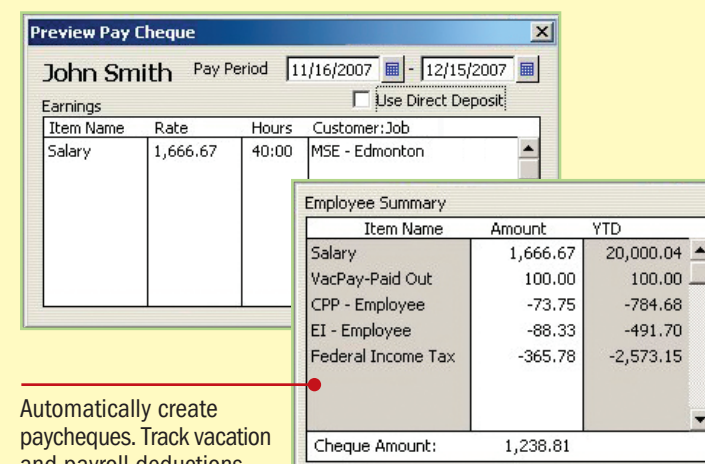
Preview Pay Cheque

John Smith Pay Period 11/16/2007 - 12/15/2007

Use Direct Deposit

Earnings

| Item Name | Rate | Hours | Customer:Job |
|---|---|---|---|
| Salary | 1,666.67 | 40:00 | MSE - Edmonton |

Employee Summary

| Item Name | Amount | YTD |
|---|---|---|
| Salary | 1,666.67 | 20,000.04 |
| VacPay-Paid Out | 100.00 | 100.00 |
| CPP - Employee | -73.75 | -784.68 |
| EI - Employee | -88.33 | -491.70 |
| Federal Income Tax | -365.78 | -2,573.15 |

Cheque Amount: 1,238.81

Automatically create paycheques. Track vacation and payroll deductions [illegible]